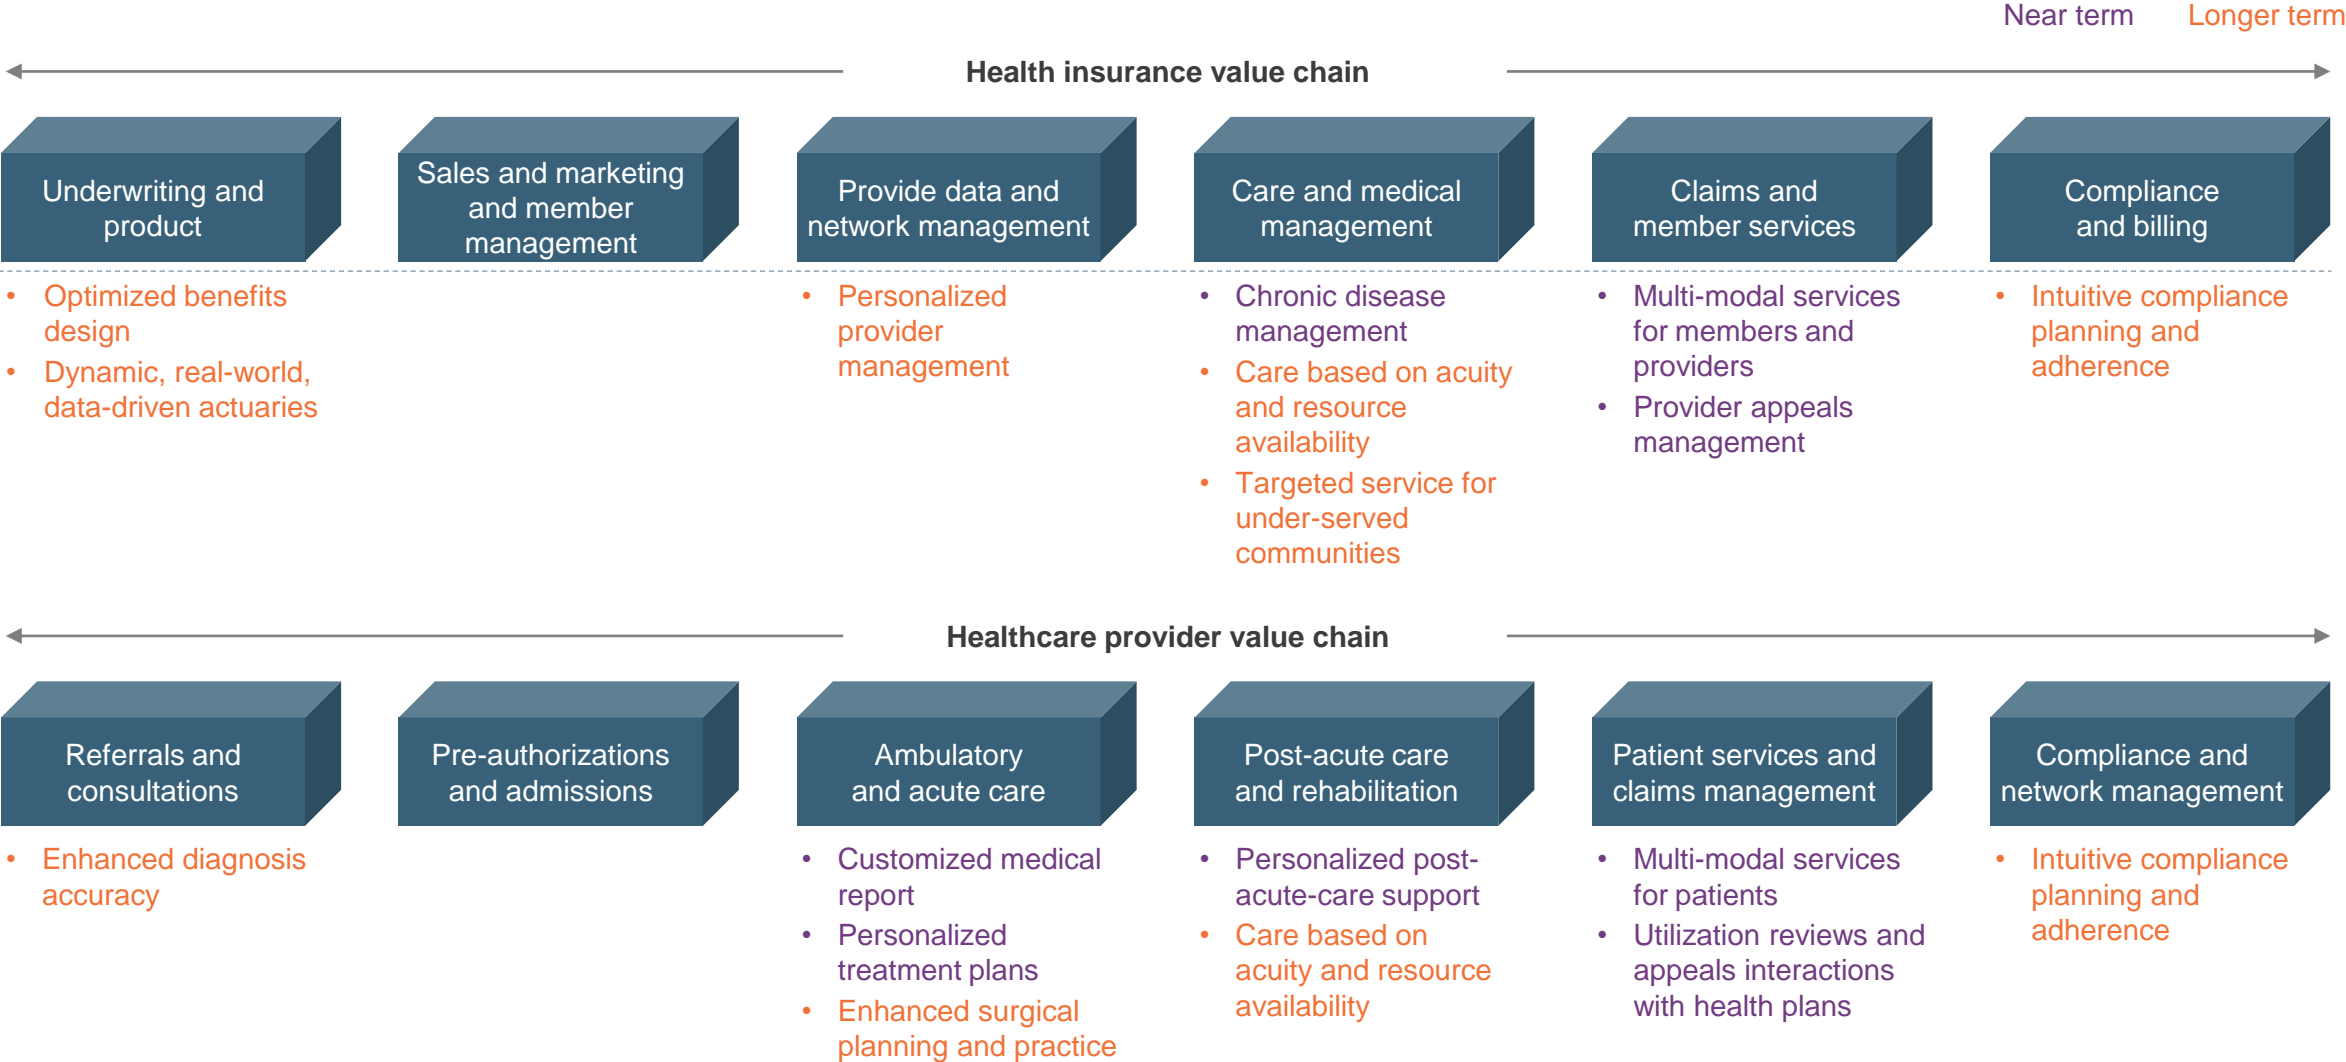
Near term Longer term

Health insurance value chain

Underwriting and product

Sales and marketing and member management

Provide data and network management

Care and medical management

Claims and member services

Compliance and billing

• Optimized benefits design
• Dynamic, real-world, data-driven actuaries

• Personalized provider management

• Chronic disease management
• Care based on acuity and resource availability
• Targeted service for under-served communities

• Multi-modal services for members and providers
• Provider appeals management

• Intuitive compliance planning and adherence

Healthcare provider value chain

Referrals and consultations

Pre-authorizations and admissions

Ambulatory and acute care

Post-acute care and rehabilitation

Patient services and claims management

Compliance and network management

• Enhanced diagnosis accuracy

• Customized medical report
• Personalized treatment plans
• Enhanced surgical planning and practice

• Personalized post-acute-care support
• Care based on acuity and resource availability

• Multi-modal services for patients
• Utilization reviews and appeals interactions with health plans

• Intuitive compliance planning and adherence